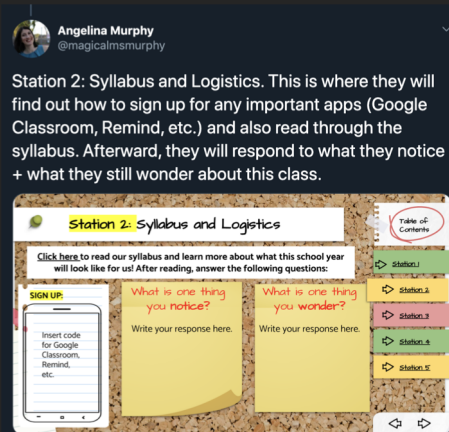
Angelina Murphy
@magicalmsmurphy

Station 2: Syllabus and Logistics. This is where they will find out how to sign up for any important apps (Google Classroom, Remind, etc.) and also read through the syllabus. Afterward, they will respond to what they notice + what they still wonder about this class.

Station 2: Syllabus and Logistics

Table of Contents

Click here to read our syllabus and learn more about what this school year will look like for us! After reading, answer the following questions:

SIGN UP:

Insert code for Google Classroom, Remind, etc.

What is one thing you notice?

Write your response here.

What is one thing you wonder?

Write your response here.

Station 1

Station 2

Station 3

Station 4

Station 5